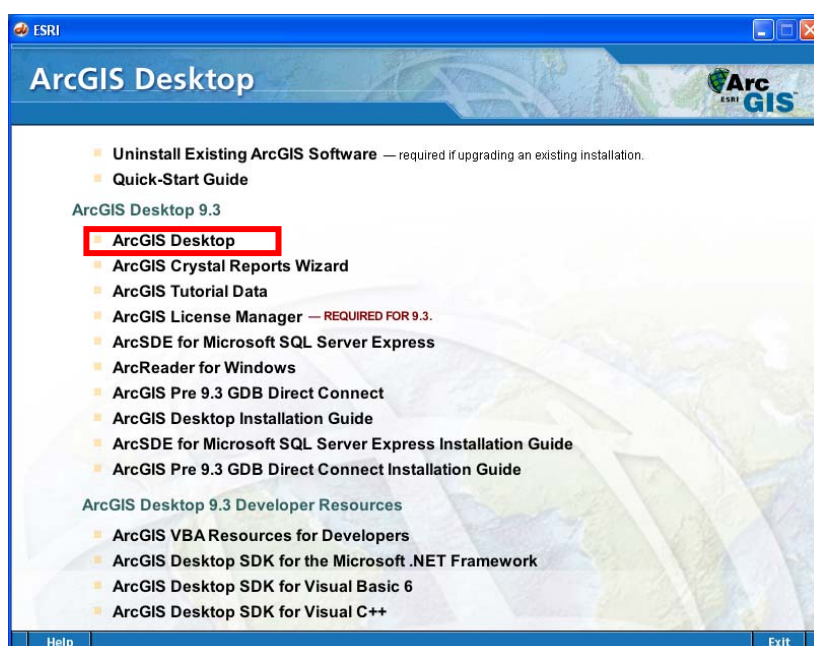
ESRI

ArcGIS Desktop

Arc ESRI GIS

Uninstall Existing ArcGIS Software — required if upgrading an existing installation.
Quick-Start Guide

ArcGIS Desktop 9.3

ArcGIS Desktop
ArcGIS Crystal Reports Wizard
ArcGIS Tutorial Data
ArcGIS License Manager — REQUIRED FOR 9.3.
ArcSDE for Microsoft SQL Server Express
ArcReader for Windows
ArcGIS Pre 9.3 GDB Direct Connect
ArcGIS Desktop Installation Guide
ArcSDE for Microsoft SQL Server Express Installation Guide
ArcGIS Pre 9.3 GDB Direct Connect Installation Guide

ArcGIS Desktop 9.3 Developer Resources

ArcGIS VBA Resources for Developers
ArcGIS Desktop SDK for the Microsoft .NET Framework
ArcGIS Desktop SDK for Visual Basic 6
ArcGIS Desktop SDK for Visual C++

Help
Exit